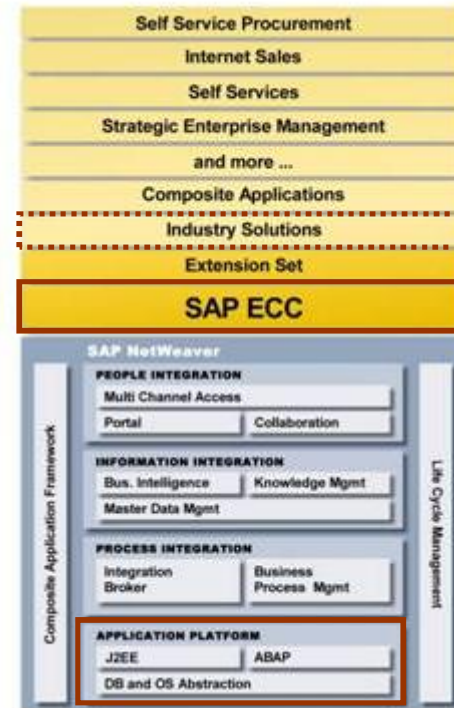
Self Service Procurement
Internet Sales
Self Services
Strategic Enterprise Management
and more ...
Composite Applications
Industry Solutions
Extension Set
SAP ECC

SAP NetWeaver

Composite Application Framework

PEOPLE INTEGRATION
Multi Channel Access
Portal
Collaboration

INFORMATION INTEGRATION
Bus. Intelligence
Knowledge Mgmt
Master Data Mgmt

PROCESS INTEGRATION
Integration Broker
Business Process Mgmt

APPLICATION PLATFORM
J2EE
ABAP
DB and OS Abstraction

Life Cycle Management